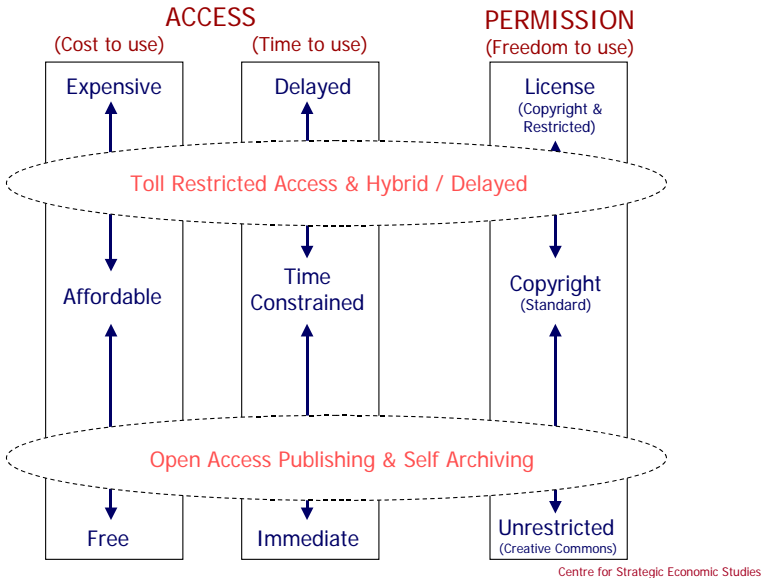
ACCESS

PERMISSION

(Cost to use)

(Time to use)

(Freedom to use)

Expensive

Delayed

License
(Copyright & Restricted)

Toll Restricted Access & Hybrid / Delayed

Affordable

Time Constrained

Copyright
(Standard)

Open Access Publishing & Self Archiving

Free

Immediate

Unrestricted
(Creative Commons)

Centre for Strategic Economic Studies